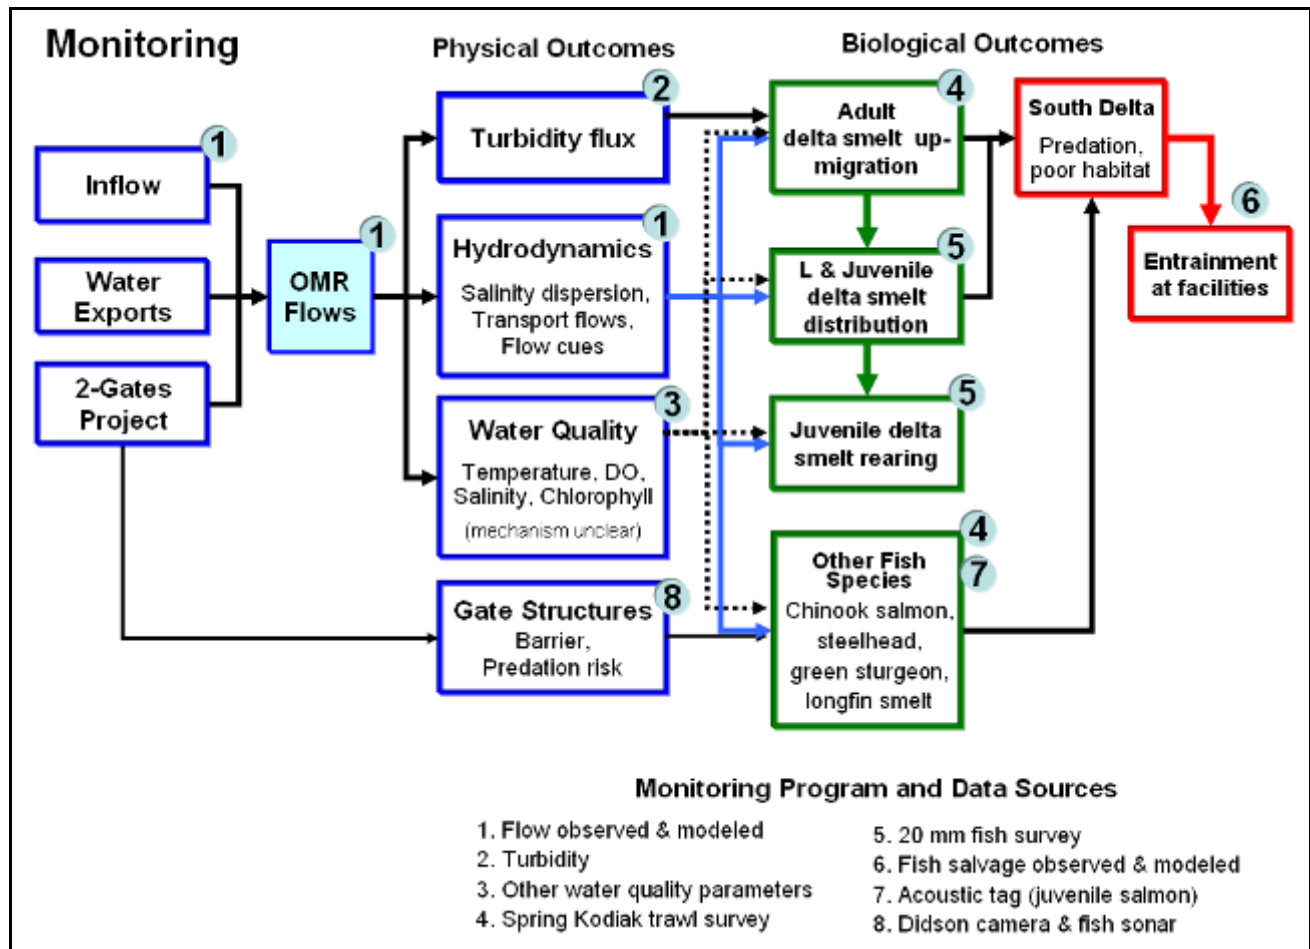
Monitoring

Physical Outcomes

Biological Outcomes

1
Inflow

Water Exports

2-Gates Project

1
OMR Flows

2
Turbidity flux

1
Hydrodynamics
Salinity dispersion, Transport flows, Flow cues

3
Water Quality
Temperature, DO, Salinity, Chlorophyll
(mechanism unclear)

8
Gate Structures
Barrier, Predation risk

4
Adult delta smelt upmigration

5
L & Juvenile delta smelt distribution

5
Juvenile delta smelt rearing

4
7
Other Fish Species
Chinook salmon, steelhead, green sturgeon, longfin smelt

South Delta
Predation, poor habitat

6
Entrainment at facilities

Monitoring Program and Data Sources

1. Flow observed & modeled
2. Turbidity
3. Other water quality parameters
4. Spring Kodiak trawl survey

5. 20 mm fish survey
6. Fish salvage observed & modeled
7. Acoustic tag (juvenile salmon)
8. Didson camera & fish sonar